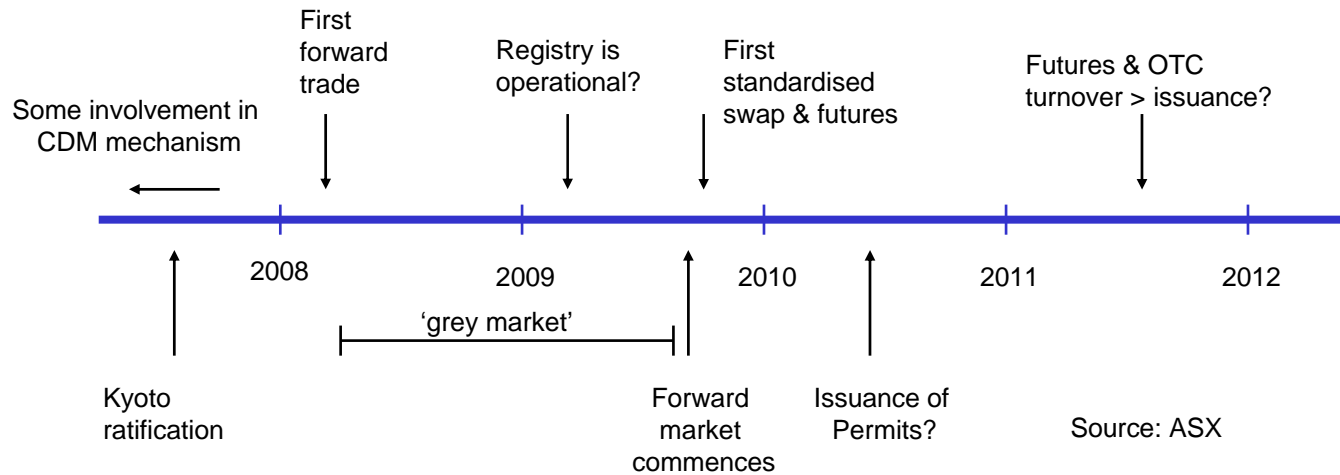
Some involvement in CDM mechanism

First forward trade

Registry is operational?

First standardised swap & futures

Futures & OTC turnover > issuance?

2008

2009

2010

2011

2012

'grey market'

Kyoto ratification

Forward market commences

Issuance of Permits?

Source: ASX